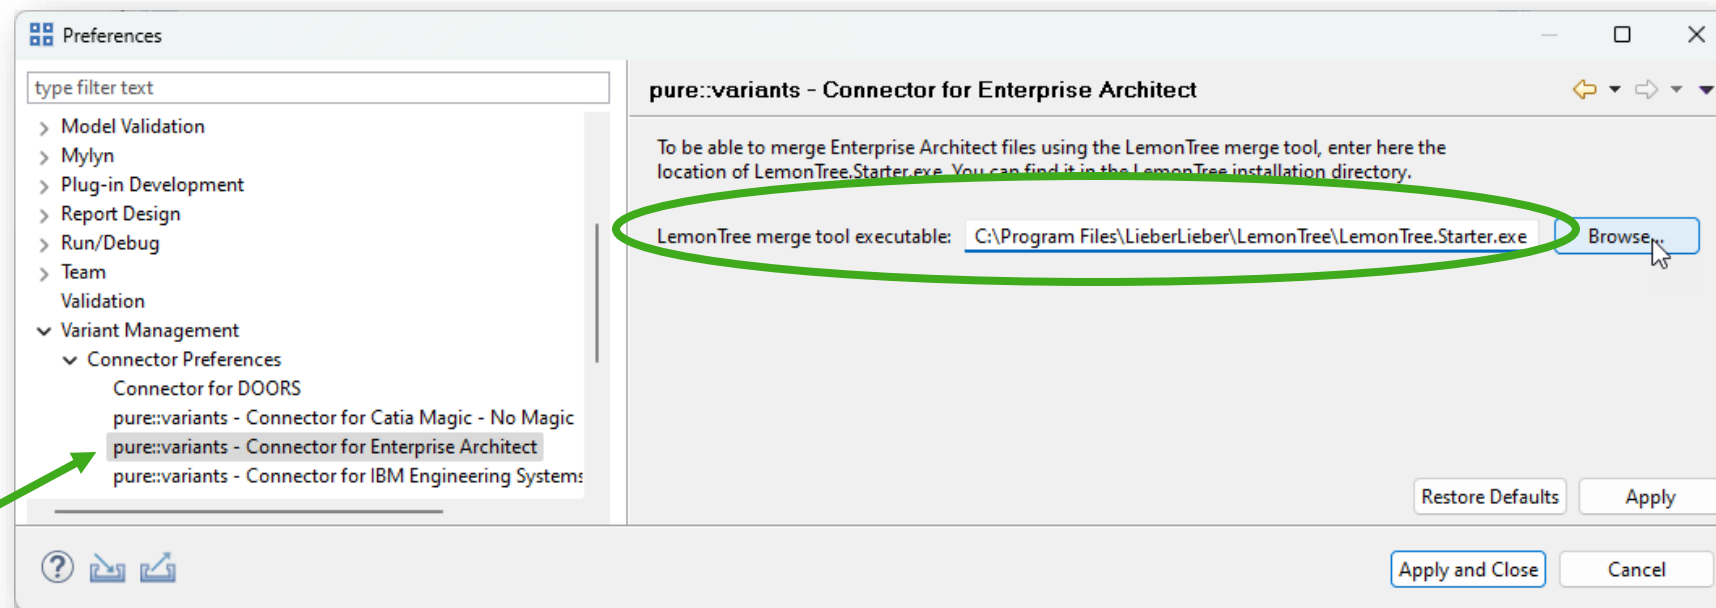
Preferences

type filter text

Model Validation
Mylyn
Plug-in Development
Report Design
Run/Debug
Team
Validation
Variant Management
Connector Preferences
Connector for DOORS
pure::variants - Connector for Catia Magic - No Magic
pure::variants - Connector for Enterprise Architect
pure::variants - Connector for IBM Engineering Systems

pure::variants - Connector for Enterprise Architect

To be able to merge Enterprise Architect files using the LemonTree merge tool, enter here the location of LemonTree.Starter.exe. You can find it in the LemonTree installation directory.

LemonTree merge tool executable: C:\Program Files\LieberLieber\LemonTree\LemonTree.Starter.exe Browse...

Restore Defaults Apply

Apply and Close Cancel